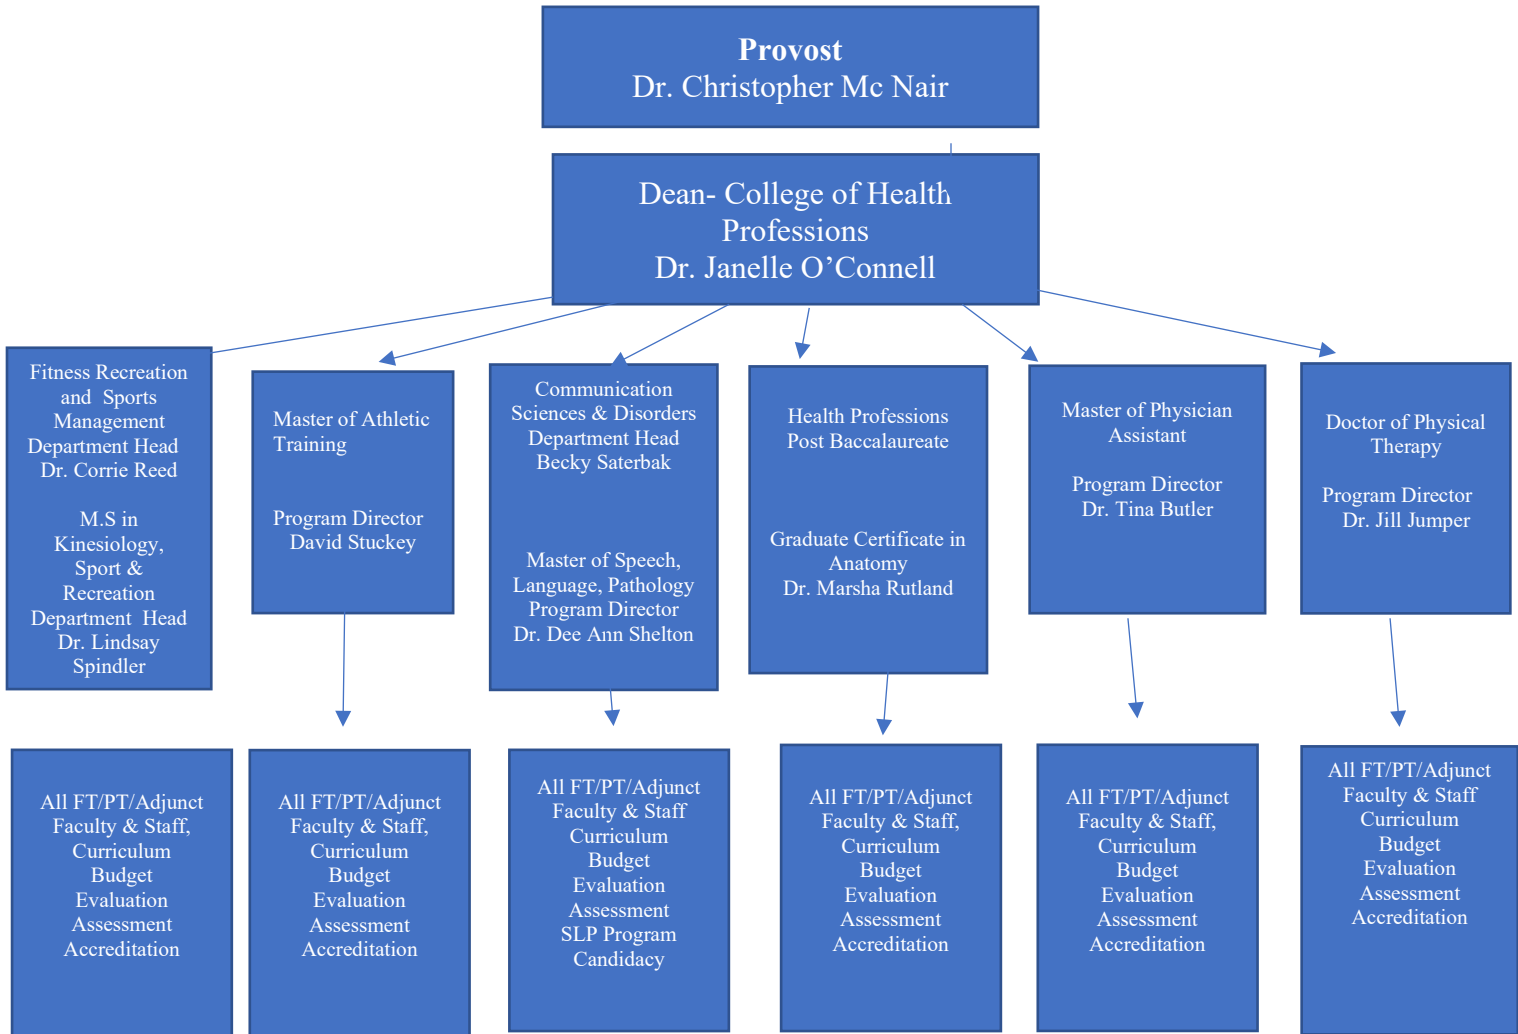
Provost
Dr. Christopher Mc Nair

Dean- College of Health Professions
Dr. Janelle O’Connell

Fitness Recreation and Sports Management Department Head
Dr. Corrie Reed

M.S in Kinesiology, Sport & Recreation Department Head
Dr. Lindsay Spindler

Master of Athletic Training

Program Director
David Stuckey

Communication Sciences & Disorders Department Head
Becky Saterbak

Master of Speech, Language, Pathology Program Director
Dr. Dee Ann Shelton

Health Professions Post Baccalaureate

Graduate Certificate in Anatomy
Dr. Marsha Rutland

Master of Physician Assistant

Program Director
Dr. Tina Butler

Doctor of Physical Therapy

Program Director
Dr. Jill Jumper

All FT/PT/Adjunct Faculty & Staff, Curriculum Budget Evaluation Assessment Accreditation

All FT/PT/Adjunct Faculty & Staff, Curriculum Budget Evaluation Assessment Accreditation

All FT/PT/Adjunct Faculty & Staff Curriculum Budget Evaluation Assessment SLP Program Candidacy

All FT/PT/Adjunct Faculty & Staff, Curriculum Budget Evaluation Assessment Accreditation

All FT/PT/Adjunct Faculty & Staff, Curriculum Budget Evaluation Assessment Accreditation

All FT/PT/Adjunct Faculty & Staff Curriculum Budget Evaluation Assessment Accreditation